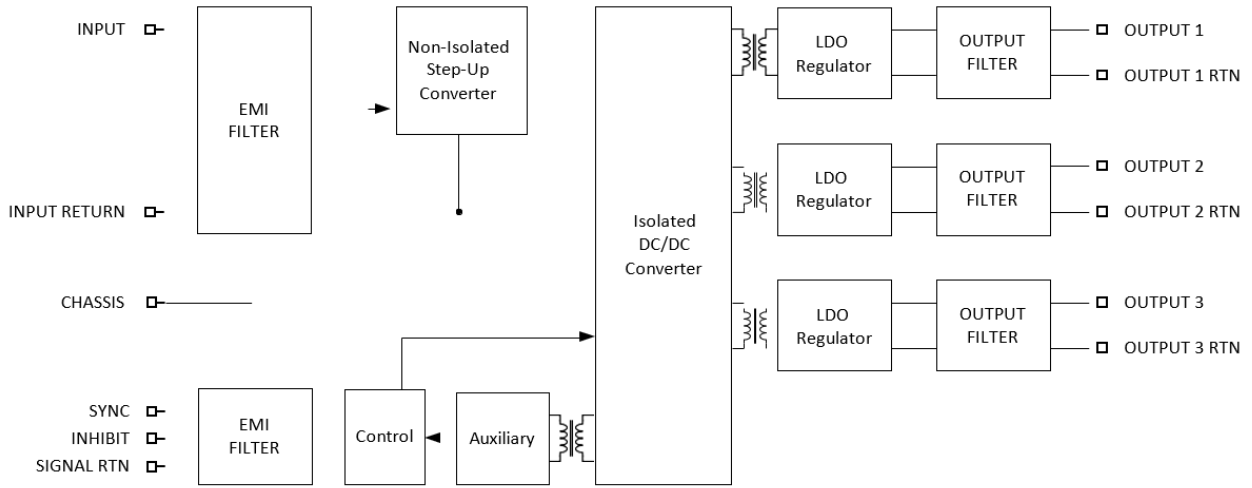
INPUT

INPUT RETURN

CHASSIS

SYNC
INHIBIT
SIGNAL RTN

EMI FILTER

Non-Isolated Step-Up Converter

EMI FILTER

Control

Auxiliary

Isolated DC/DC Converter

LDO Regulator

OUTPUT FILTER

OUTPUT 1
OUTPUT 1 RTN

LDO Regulator

OUTPUT FILTER

OUTPUT 2
OUTPUT 2 RTN

LDO Regulator

OUTPUT FILTER

OUTPUT 3
OUTPUT 3 RTN